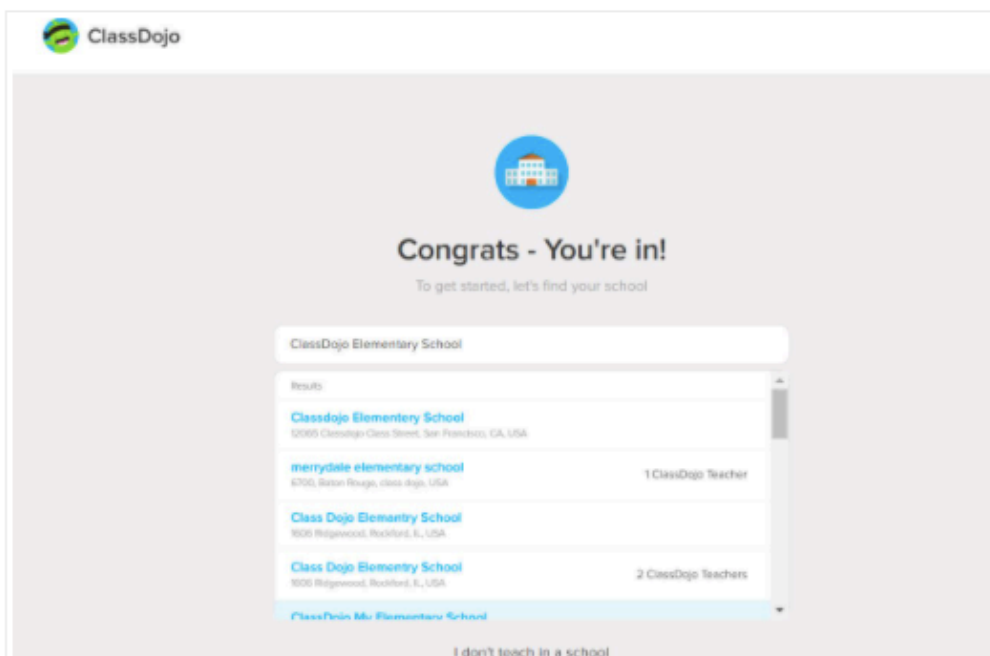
ClassDojo

Congrats - You're in!

To get started, let's find your school

ClassDojo Elementary School

Results

Classdojo Elementery School
12065 Classdojo Class Street, San Francisco, CA, USA

merrydale elementary school
6700, Baton Rouge, class dojo, USA
1 ClassDojo Teacher

Class Dojo Elemantry School
1606 Ridgewood, Rockford, IL, USA

Class Dojo Elementry School
1606 Ridgewood, Rockford, IL, USA
2 ClassDojo Teachers

ClassDojo My Elementary School

I don't teach in a school